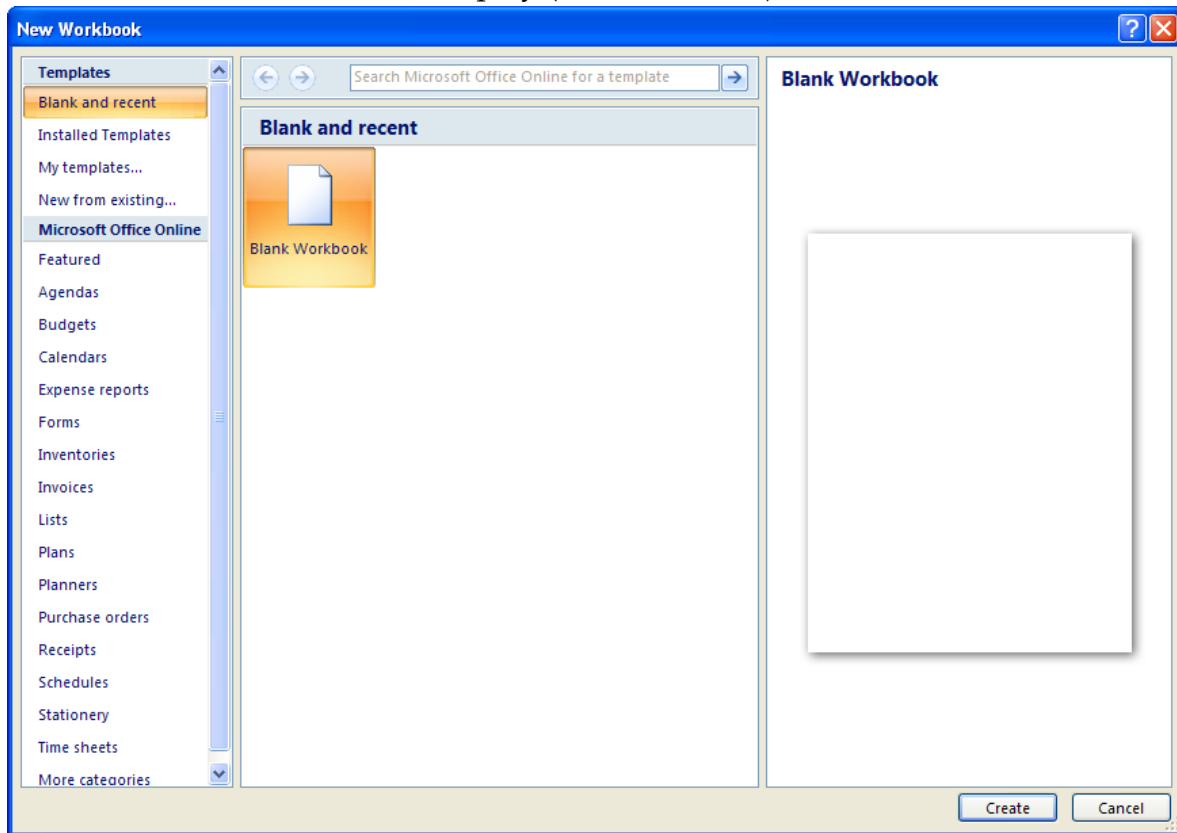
New Workbook

Templates
Blank and recent
Installed Templates
My templates...
New from existing...
Microsoft Office Online
Featured
Agendas
Budgets
Calendars
Expense reports
Forms
Inventories
Invoices
Lists
Plans
Planners
Purchase orders
Receipts
Schedules
Stationery
Time sheets
More categories

Search Microsoft Office Online for a template

Blank and recent

Blank Workbook

Blank Workbook

Create
Cancel